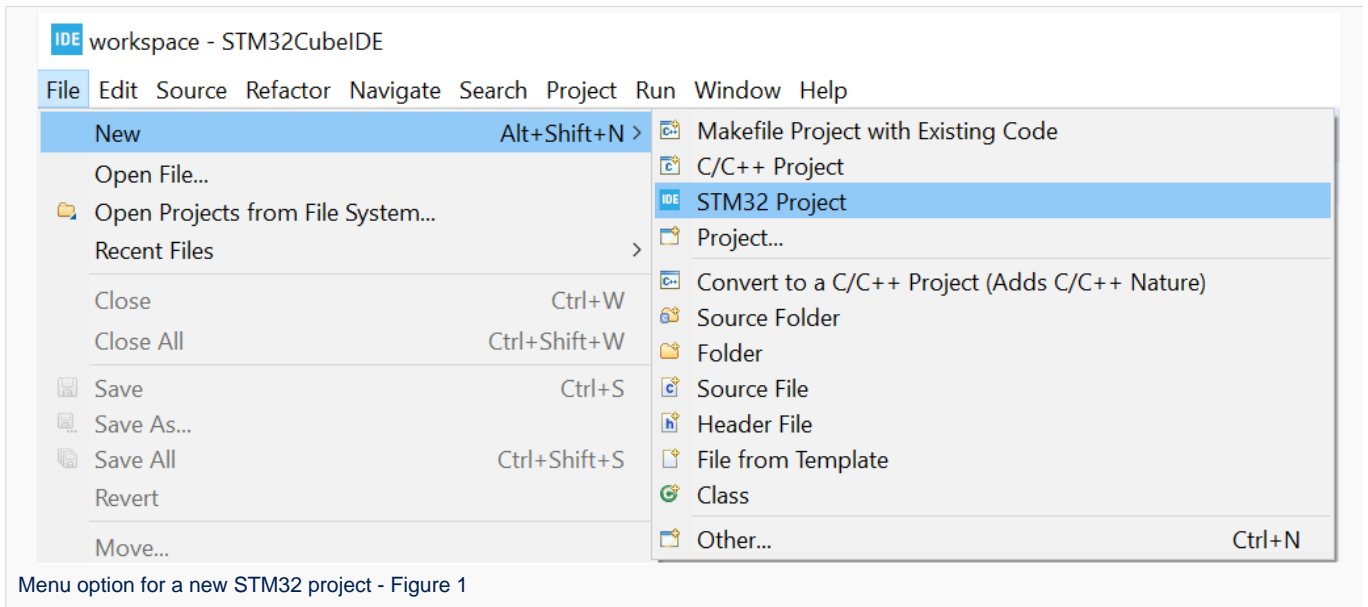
IDE workspace - STM32CubeIDE

File Edit Source Refactor Navigate Search Project Run Window Help

New Alt+Shift+N >
Open File...
Open Projects from File System...
Recent Files >
Close Ctrl+W
Close All Ctrl+Shift+W
Save Ctrl+S
Save As...
Save All Ctrl+Shift+S
Revert
Move...

Makefile Project with Existing Code
C/C++ Project
IDE STM32 Project
Project...
Convert to a C/C++ Project (Adds C/C++ Nature)
Source Folder
Folder
Source File
Header File
File from Template
Class
Other... Ctrl+N

Menu option for a new STM32 project - Figure 1